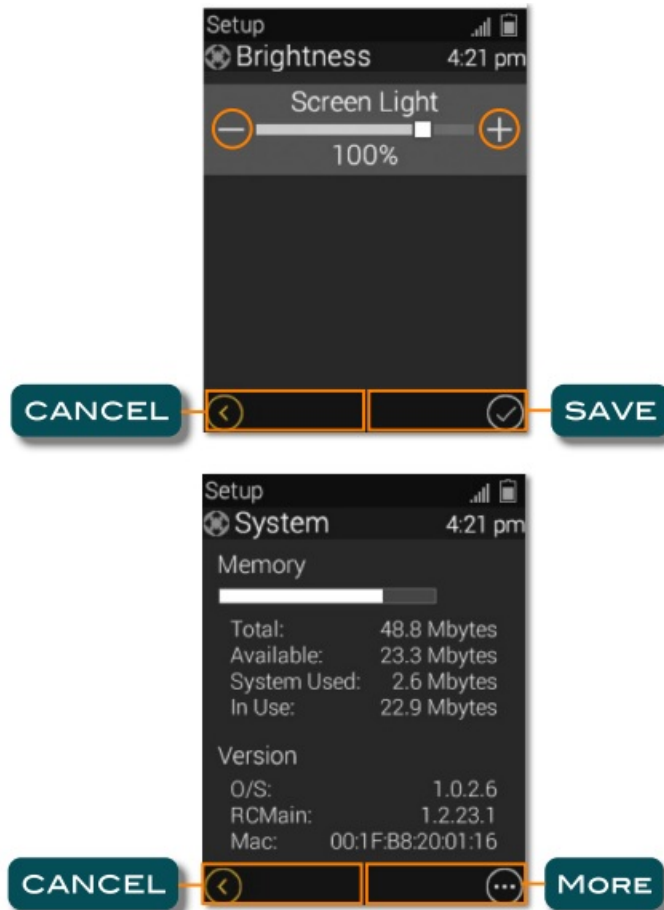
Setup
Brightness 4:21 pm

Screen Light

100%

CANCEL

SAVE

Setup
System 4:21 pm

Memory

Total: 48.8 Mbytes
Available: 23.3 Mbytes
System Used: 2.6 Mbytes
In Use: 22.9 Mbytes

Version

O/S: 1.0.2.6
RCMain: 1.2.23.1
Mac: 00:1F:B8:20:01:16

CANCEL

MORE